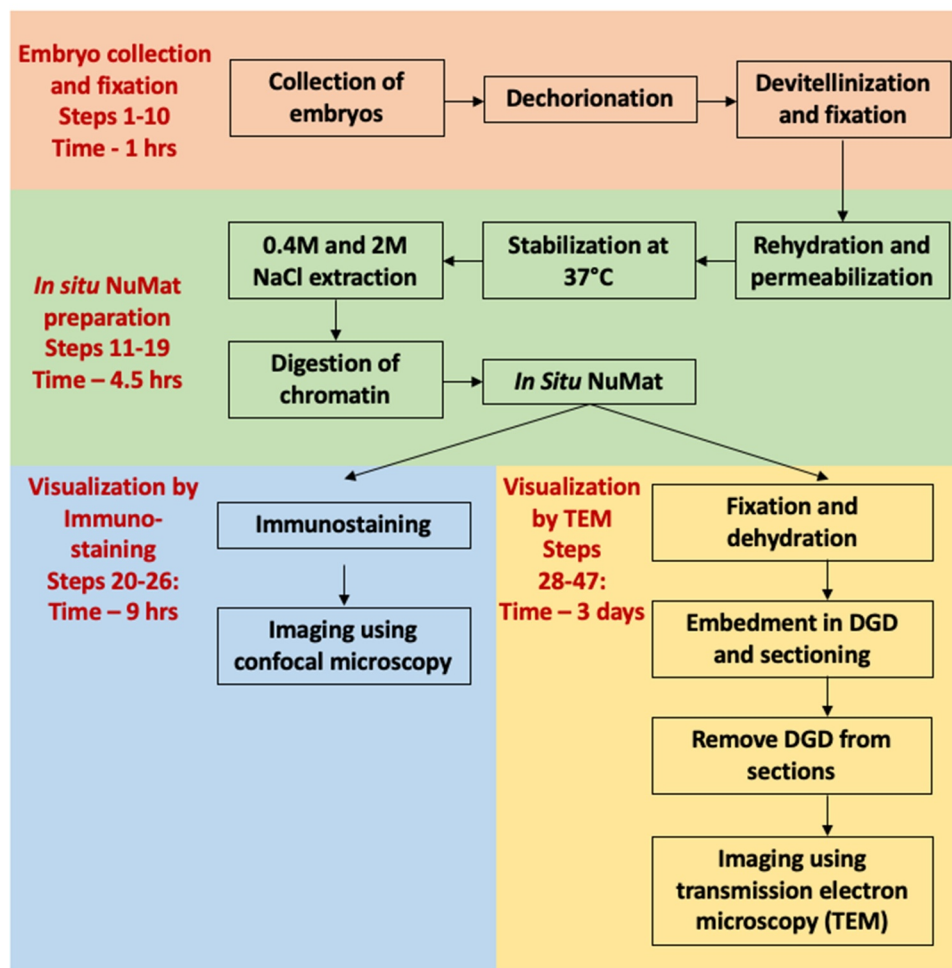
Embryo collection and fixation
Steps 1-10
Time - 1 hrs

Collection of embryos

Dechorionation

Devitellinization and fixation

*In situ* NuMat preparation
Steps 11-19
Time – 4.5 hrs

Rehydration and permeabilization

Stabilization at 37°C

0.4M and 2M NaCl extraction

Digestion of chromatin

*In Situ* NuMat

Visualization by Immunostaining
Steps 20-26:
Time – 9 hrs

Immunostaining

Imaging using confocal microscopy

Visualization by TEM
Steps 28-47:
Time – 3 days

Fixation and dehydration

Embedment in DGD and sectioning

Remove DGD from sections

Imaging using transmission electron microscopy (TEM)